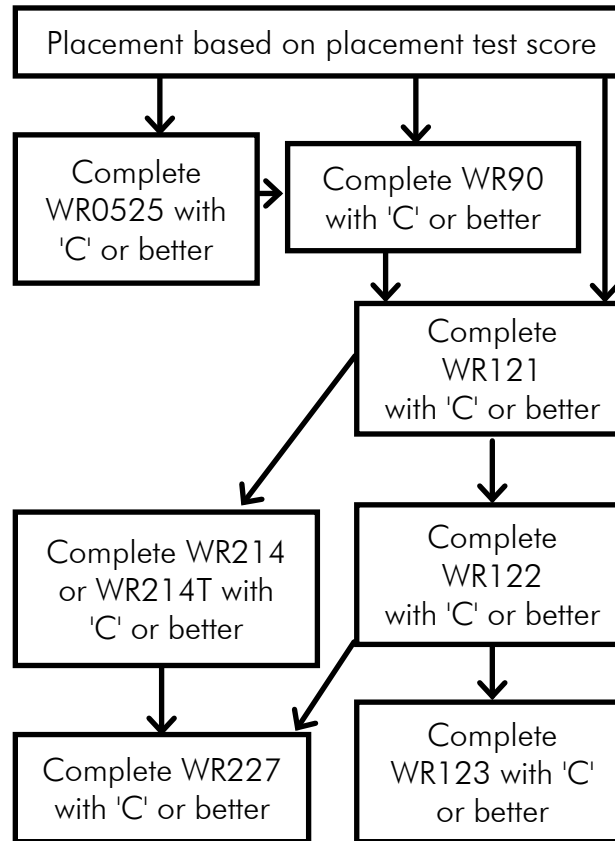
Placement based on placement test score

Complete WR0525 with 'C' or better

Complete WR90 with 'C' or better

Complete WR121 with 'C' or better

Complete WR214 or WR214T with 'C' or better

Complete WR122 with 'C' or better

Complete WR227 with 'C' or better

Complete WR123 with 'C' or better